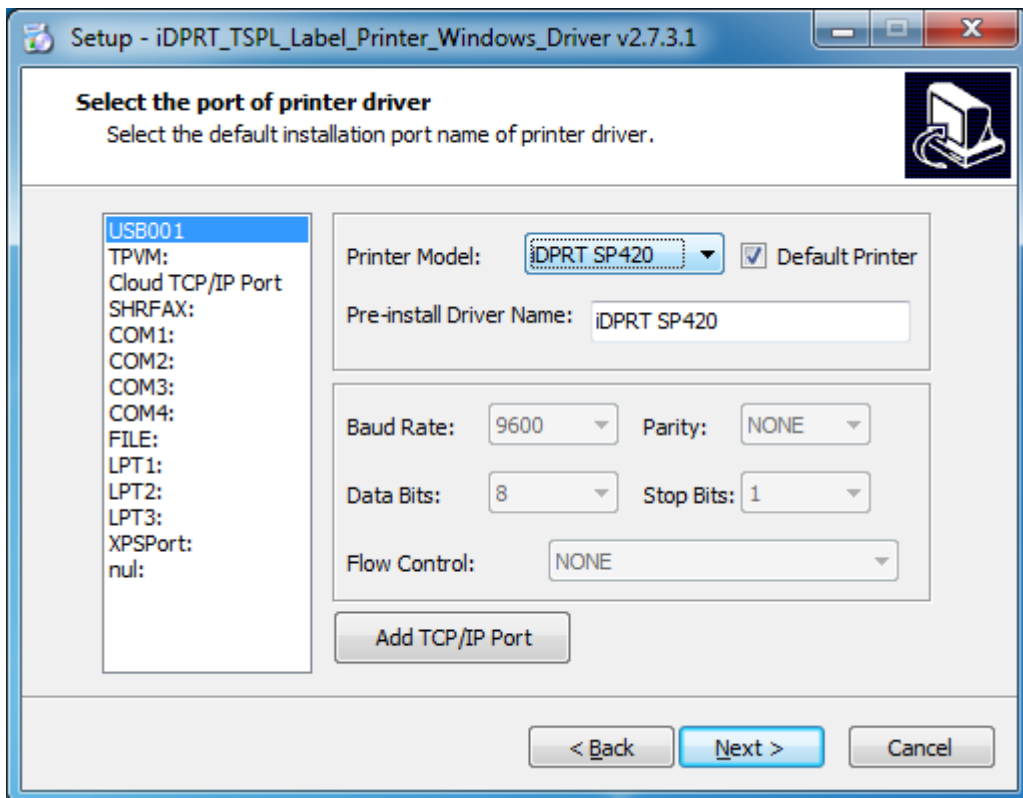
Setup - iDPRT_TSPL_Label_Printer_Windows_Driver v2.7.3.1

Select the port of printer driver
Select the default installation port name of printer driver.

USB001
TPVM:
Cloud TCP/IP Port
SHRFAX:
COM1:
COM2:
COM3:
COM4:
FILE:
LPT1:
LPT2:
LPT3:
XPSPort:
nul:

Printer Model: iDPRT SP420
Default Printer
Pre-install Driver Name: iDPRT SP420

Baud Rate: 9600
Parity: NONE
Data Bits: 8
Stop Bits: 1
Flow Control: NONE

Add TCP/IP Port

< Back
Next >
Cancel